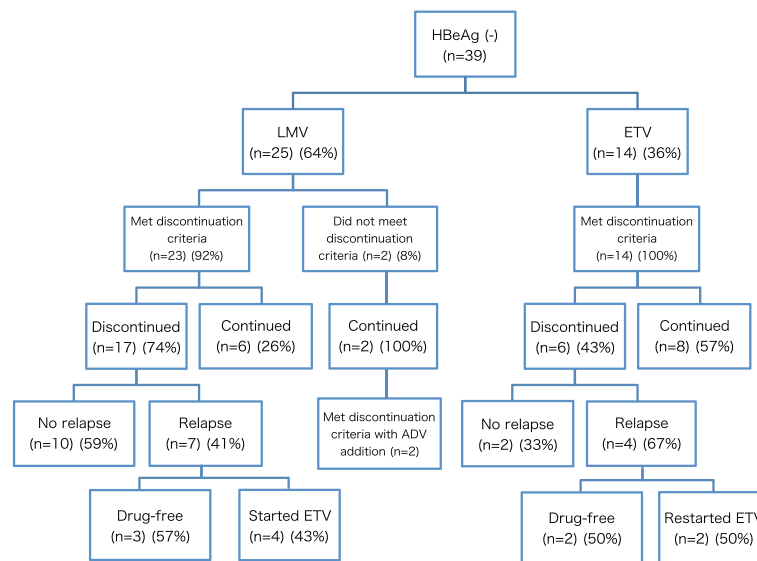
HBeAg (-)
(n=39)

LMV
(n=25) (64%)

ETV
(n=14) (36%)

Met discontinuation criteria
(n=23) (92%)

Did not meet discontinuation criteria (n=2) (8%)

Met discontinuation criteria
(n=14) (100%)

Discontinued
(n=17) (74%)

Continued
(n=6) (26%)

Continued
(n=2) (100%)

Discontinued
(n=6) (43%)

Continued
(n=8) (57%)

No relapse
(n=10) (59%)

Relapse
(n=7) (41%)

Met discontinuation criteria with ADV addition (n=2)

No relapse
(n=2) (33%)

Relapse
(n=4) (67%)

Drug-free
(n=3) (57%)

Started ETV
(n=4) (43%)

Drug-free
(n=2) (50%)

Restarted ET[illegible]
(n=2) (50%)